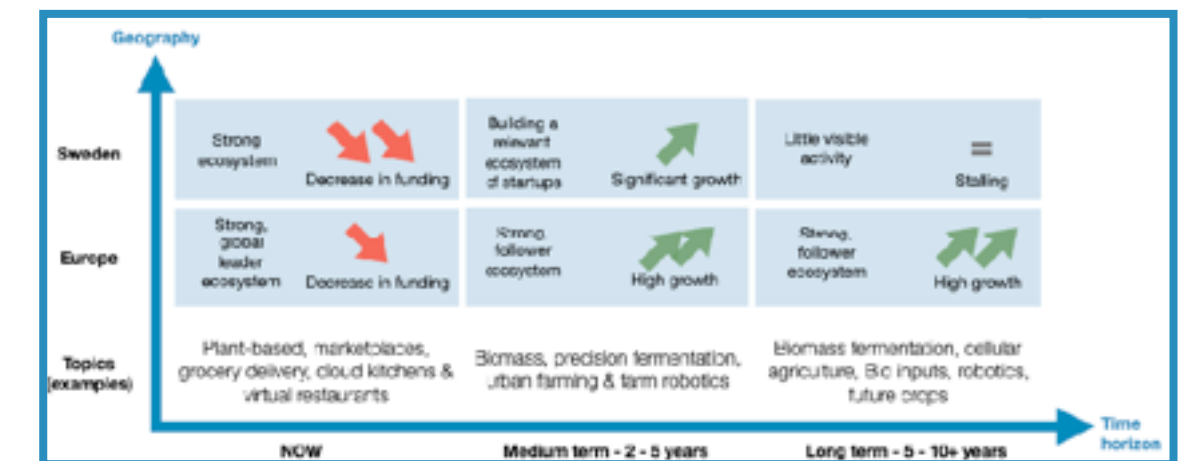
Geography

Sweden

Europe

Topics (examples)

| | NOW | Medium term - 2 - 5 years | Long term - 5 - 10+ years |
|---|---|---|---|
| Sweden | Strong ecosystem — Decrease in funding | Building a relevant ecosystem of startups — Significant growth | Little visible activity — = Stalling |
| Europe | Strong, global leader ecosystem — Decrease in funding | Strong follower ecosystem — High growth | Strong follower ecosystem — High growth |
| Topics (examples) | Plant-based, marketplaces, grocery delivery, cloud kitchens & virtual restaurants | Biomass, precision fermentation, urban farming & farm robotics | Biomass fermentation, cellular agriculture, Bio inputs, robotics, future crops |

Time horizon